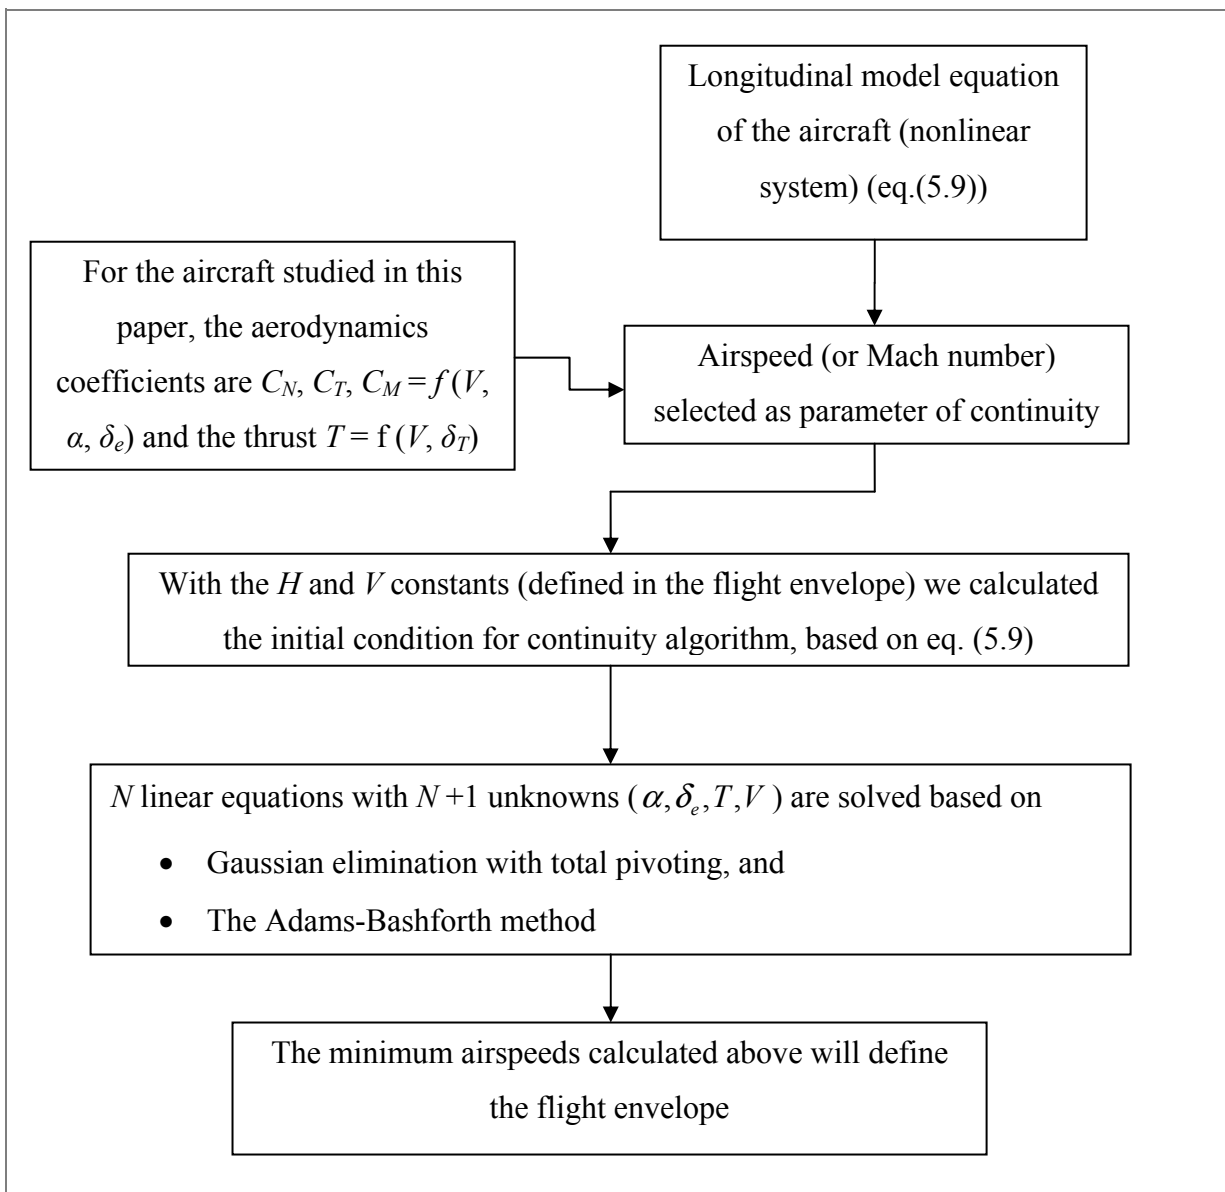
Longitudinal model equation of the aircraft (nonlinear system) (eq.(5.9))

For the aircraft studied in this paper, the aerodynamics coefficients are $C_N$, $C_T$, $C_M = f(V, \alpha, \delta_e)$ and the thrust $T = f(V, \delta_T)$

Airspeed (or Mach number) selected as parameter of continuity

With the $H$ and $V$ constants (defined in the flight envelope) we calculated the initial condition for continuity algorithm, based on eq. (5.9)

$N$ linear equations with $N+1$ unknowns ($\alpha, \delta_e, T, V$) are solved based on

- Gaussian elimination with total pivoting, and
- The Adams-Bashforth method

The minimum airspeeds calculated above will define the flight envelope